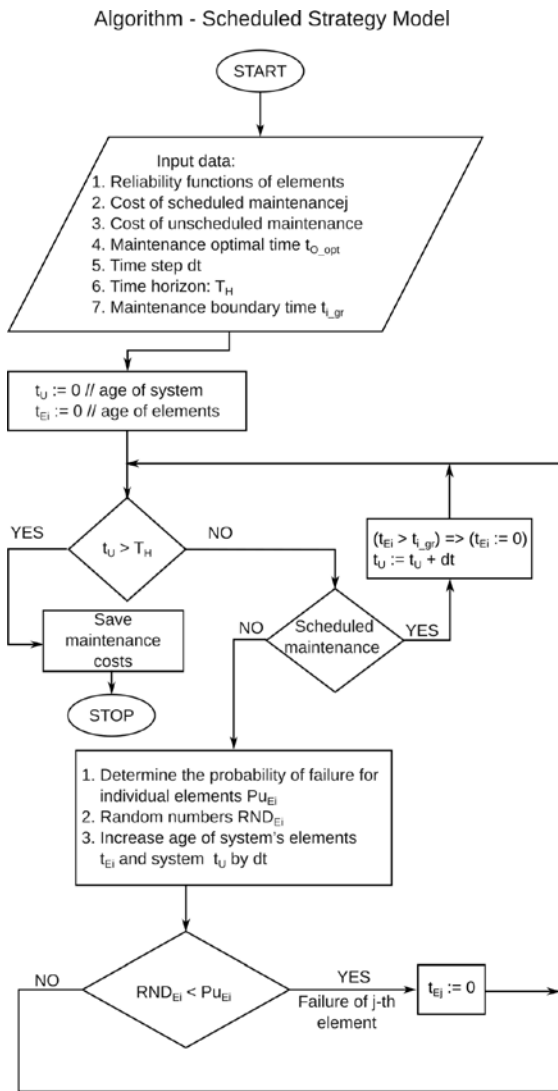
Algorithm - Scheduled Strategy Model

START

Input data:
1. Reliability functions of elements
2. Cost of scheduled maintenancej
3. Cost of unscheduled maintenance
4. Maintenance optimal time $t_{O\_opt}$
5. Time step dt
6. Time horizon: $T_H$
7. Maintenance boundary time $t_{i\_gr}$

$t_U$ := 0 // age of system
$t_{Ei}$ := 0 // age of elements

YES

$t_U > T_H$

NO

$(t_{Ei} > t_{i\_gr})$ => $(t_{Ei} := 0)$
$t_U := t_U + dt$

Save maintenance costs

STOP

NO

Scheduled maintenance

YES

1. Determine the probability of failure for individual elements $Pu_{Ei}$
2. Random numbers $RND_{Ei}$
3. Increase age of system's elements $t_{Ei}$ and system $t_U$ by dt

NO

$RND_{Ei} < Pu_{Ei}$

YES

Failure of j-th element

$t_{Ej}$ := 0